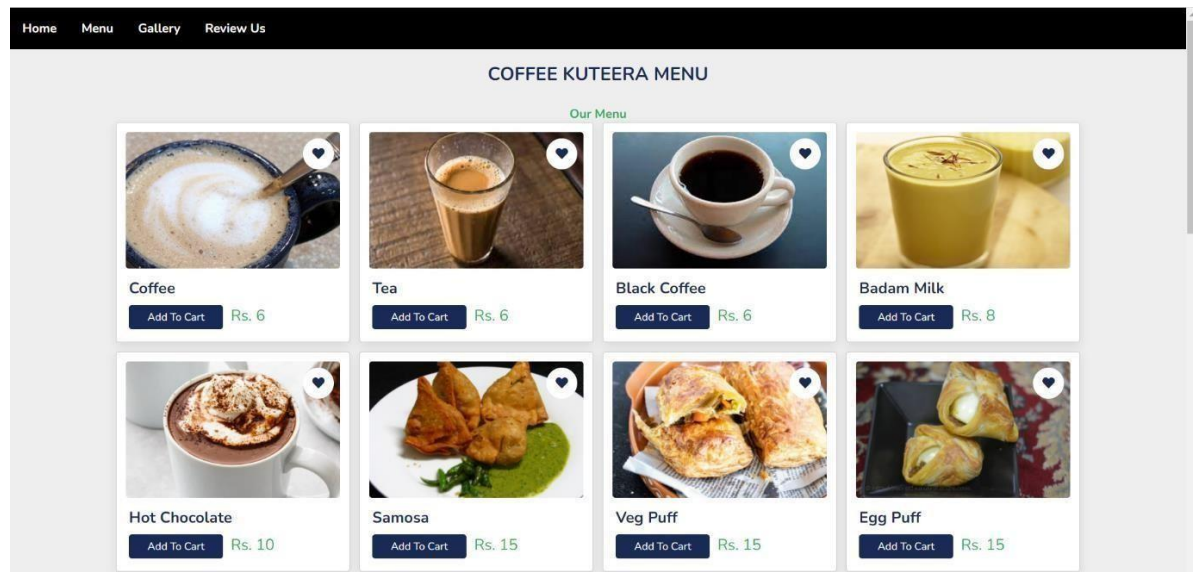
Home Menu Gallery Review Us

COFFEE KUTEERA MENU

Our Menu

Coffee
Add To Cart Rs. 6

Tea
Add To Cart Rs. 6

Black Coffee
Add To Cart Rs. 6

Badam Milk
Add To Cart Rs. 8

Hot Chocolate
Add To Cart Rs. 10

Samosa
Add To Cart Rs. 15

Veg Puff
Add To Cart Rs. 15

Egg Puff
Add To Cart Rs. 15